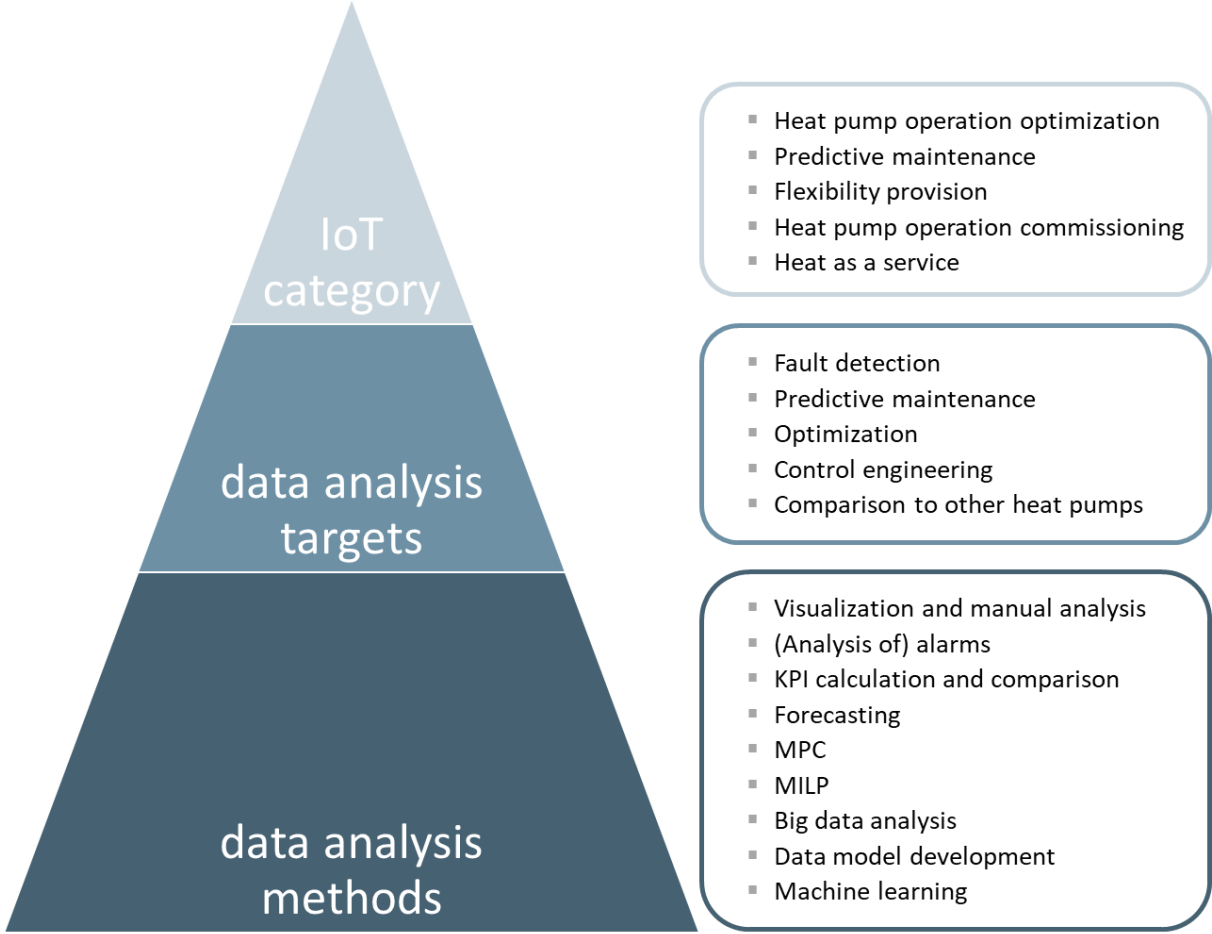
IoT category

- Heat pump operation optimization
- Predictive maintenance
- Flexibility provision
- Heat pump operation commissioning
- Heat as a service

data analysis targets

- Fault detection
- Predictive maintenance
- Optimization
- Control engineering
- Comparison to other heat pumps

data analysis methods

- Visualization and manual analysis
- (Analysis of) alarms
- KPI calculation and comparison
- Forecasting
- MPC
- MILP
- Big data analysis
- Data model development
- Machine learning